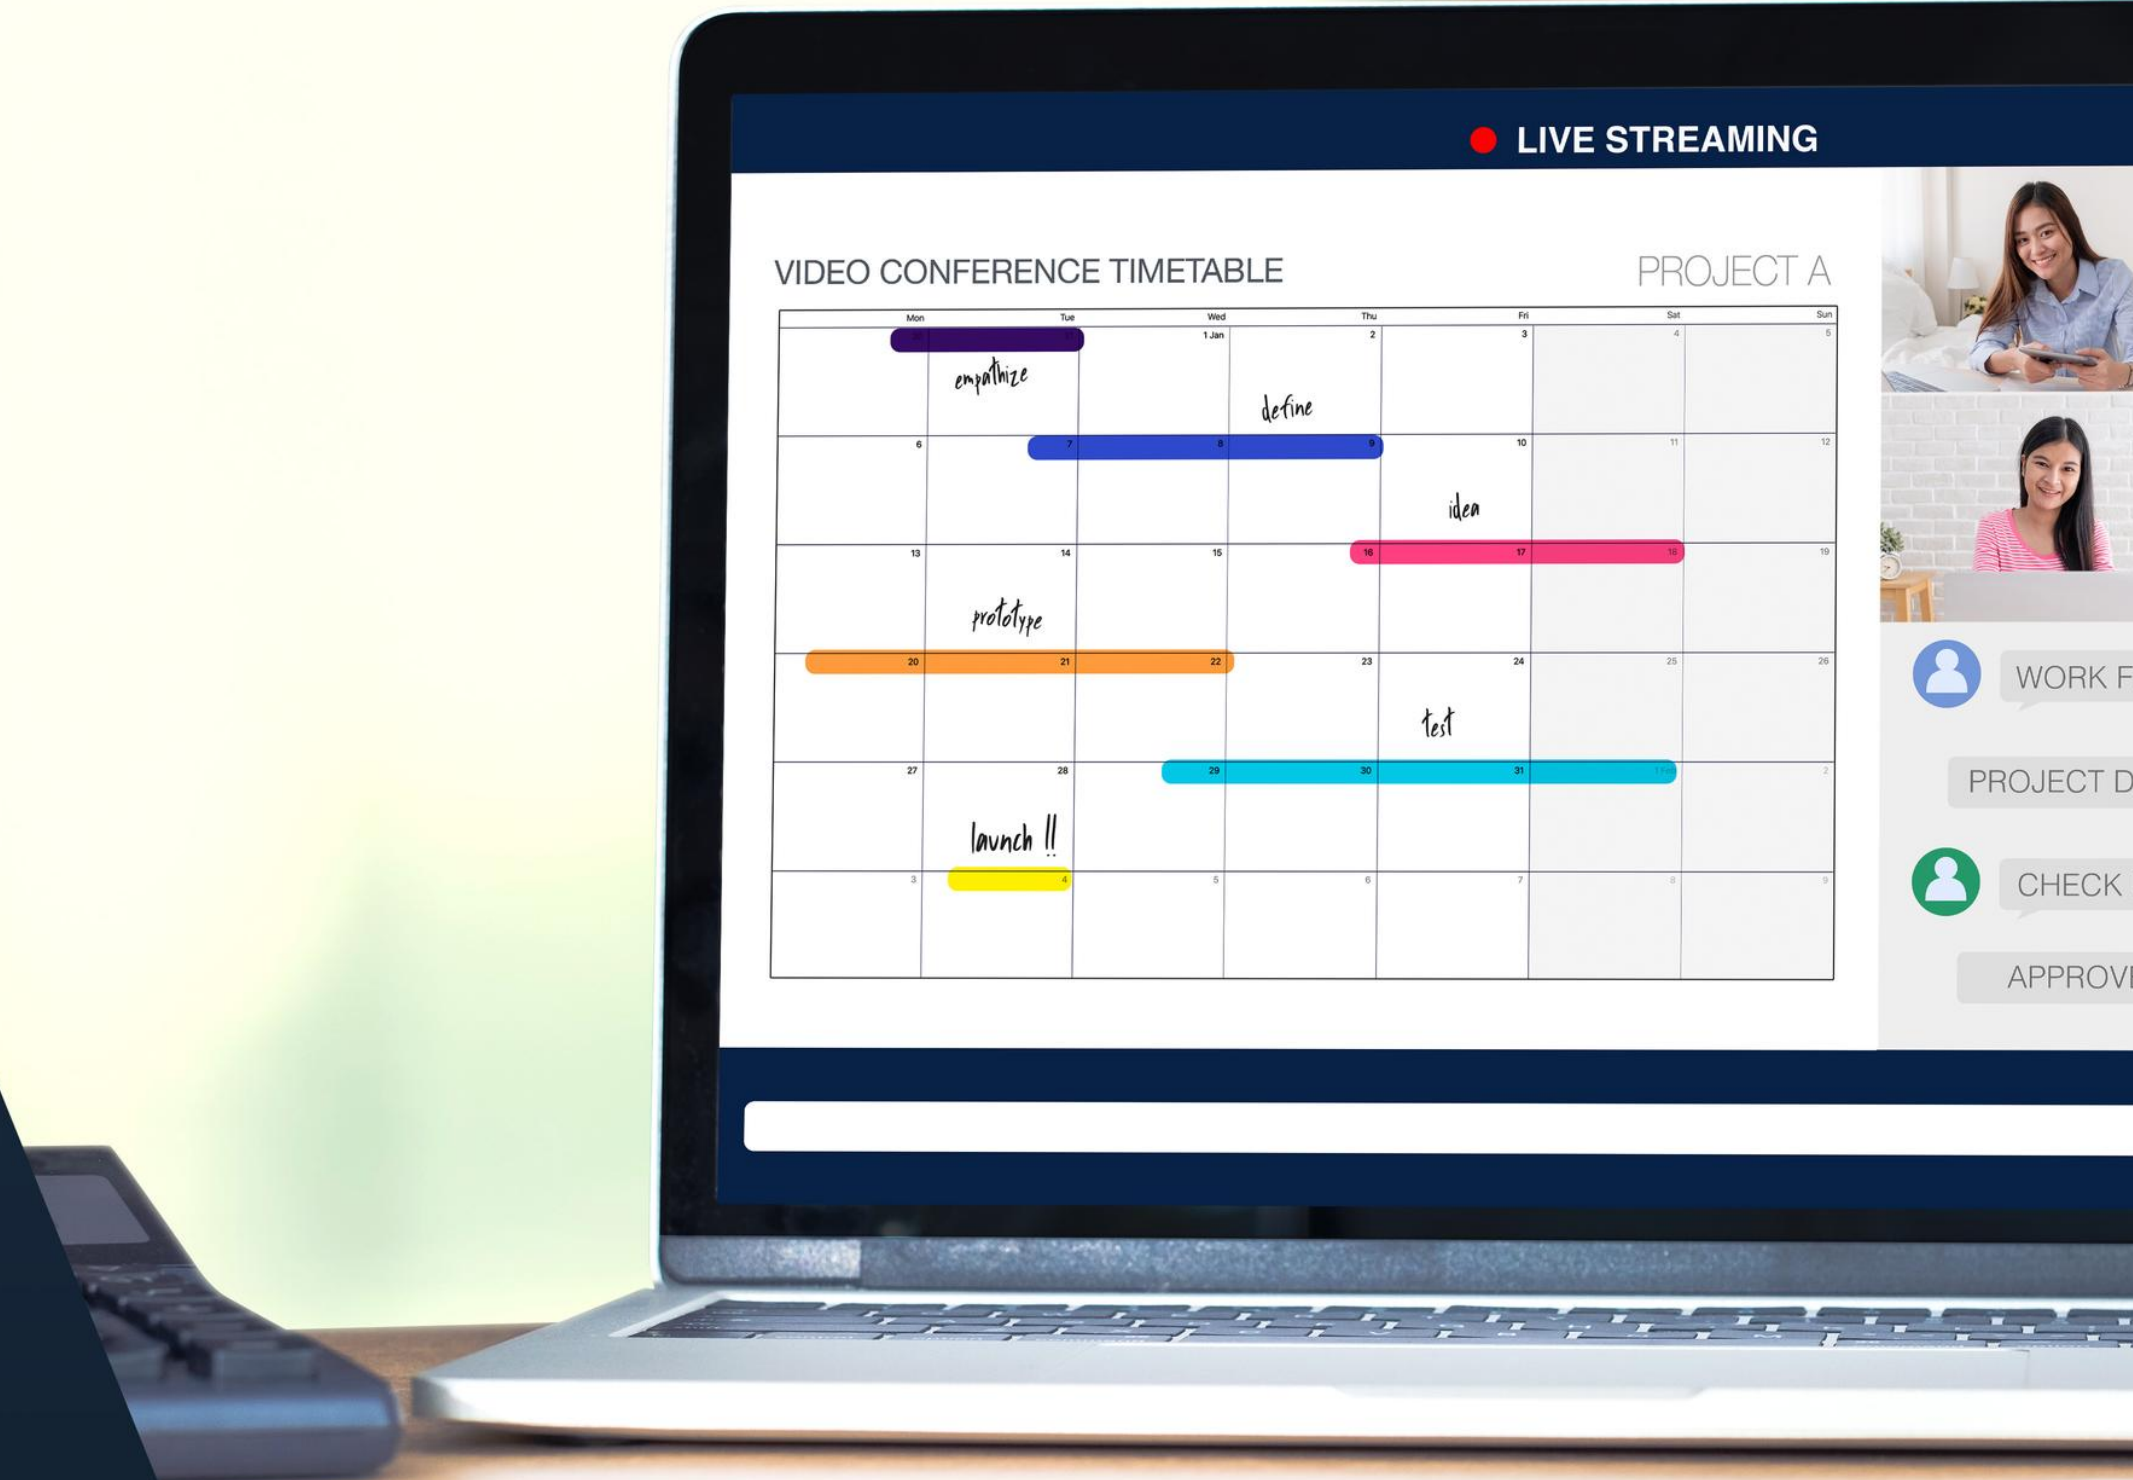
LIVE STREAMING

VIDEO CONFERENCE TIMETABLE

PROJECT A

| Mon | Tue | Wed | Thu | Fri | Sat | Sun |
|---|---|---|---|---|---|---|
| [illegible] | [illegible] empathize | 1 Jan | 2 define | 3 | 4 | 5 |
| 6 | 7 | 8 | 9 | 10 idea | 11 | 12 |
| 13 | 14 prototype | 15 | 16 | 17 | 18 | 19 |
| 20 | 21 | 22 | 23 | 24 test | 25 | 26 |
| 27 | 28 launch !! | 29 | 30 | 31 | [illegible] | 2 |
| 3 | 4 | 5 | 6 | 7 | 8 | 9 |

WORK F

PROJECT D

CHECK

APPROVE